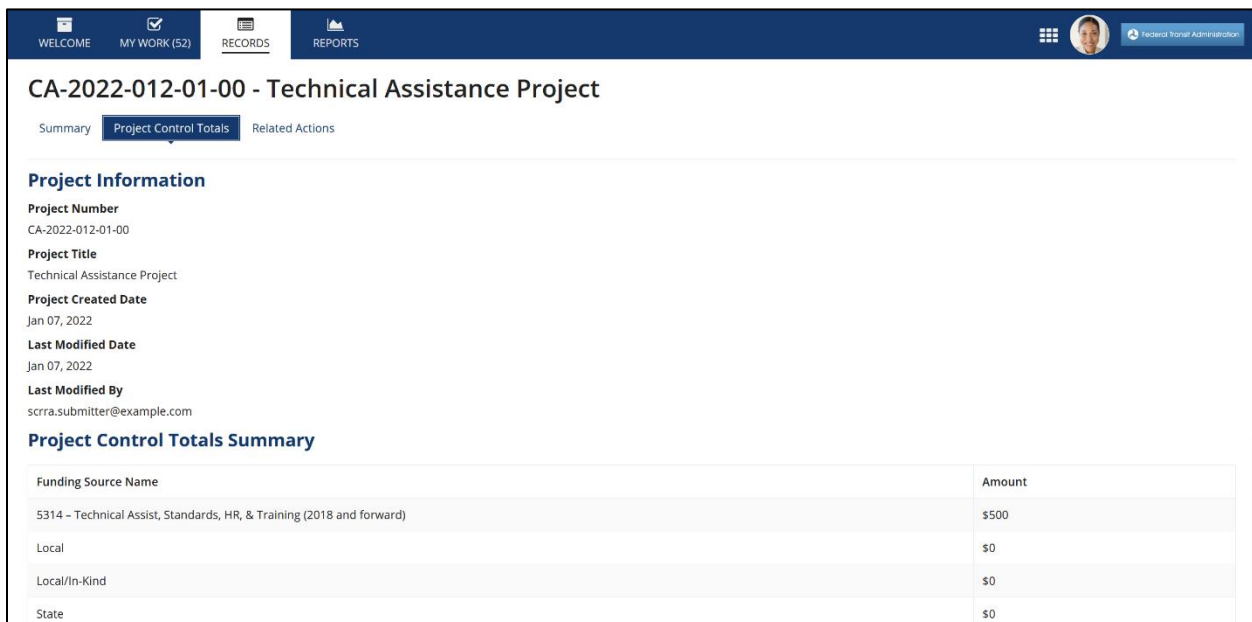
WELCOME MY WORK (52) RECORDS REPORTS

Federal Transit Administration

CA-2022-012-01-00 - Technical Assistance Project

Summary Project Control Totals Related Actions

Project Information

Project Number
CA-2022-012-01-00

Project Title
Technical Assistance Project

Project Created Date
Jan 07, 2022

Last Modified Date
Jan 07, 2022

Last Modified By
scrra.submitter@example.com

Project Control Totals Summary

| Funding Source Name | Amount |
|---|---|
| 5314 – Technical Assist, Standards, HR, & Training (2018 and forward) | \$500 |
| Local | \$0 |
| Local/In-Kind | \$0 |
| State | \$0 |